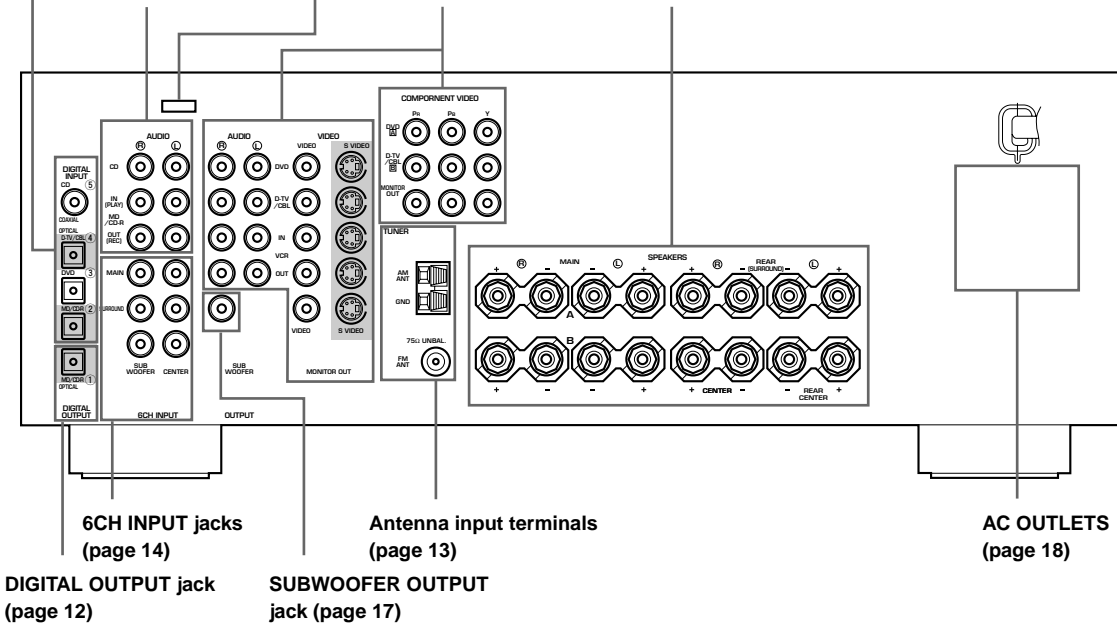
COMPONENT VIDEO
PR PB Y
DVD
D-TV/CBL
MONITOR OUT

AUDIO
R L
CD
IN (PLAY)
MD/CD-R
OUT (REC)

DIGITAL INPUT
CD 5
COAXIAL
OPTICAL
D-TV/CBL 4
DVD 3
MD/CD-R 2

MD/CD-R 1
OPTICAL
DIGITAL OUTPUT

MAIN
SURROUND
SUB WOOFER
CENTER
6CH INPUT

AUDIO
R L
VIDEO
S VIDEO
DVD
D-TV/CBL
IN
VCR
OUT
VIDEO
S VIDEO
MONITOR OUT

SUB WOOFER
OUTPUT

TUNER
AM ANT
GND
75Ω UNBAL.
FM ANT

SPEAKERS
MAIN
R L
REAR (SURROUND)
R L
A
B
CENTER
REAR CENTER

6CH INPUT jacks (page 14)

Antenna input terminals (page 13)

AC OUTLETS (page 18)

DIGITAL OUTPUT jack (page 12)

SUBWOOFER OUTPUT jack (page 17)